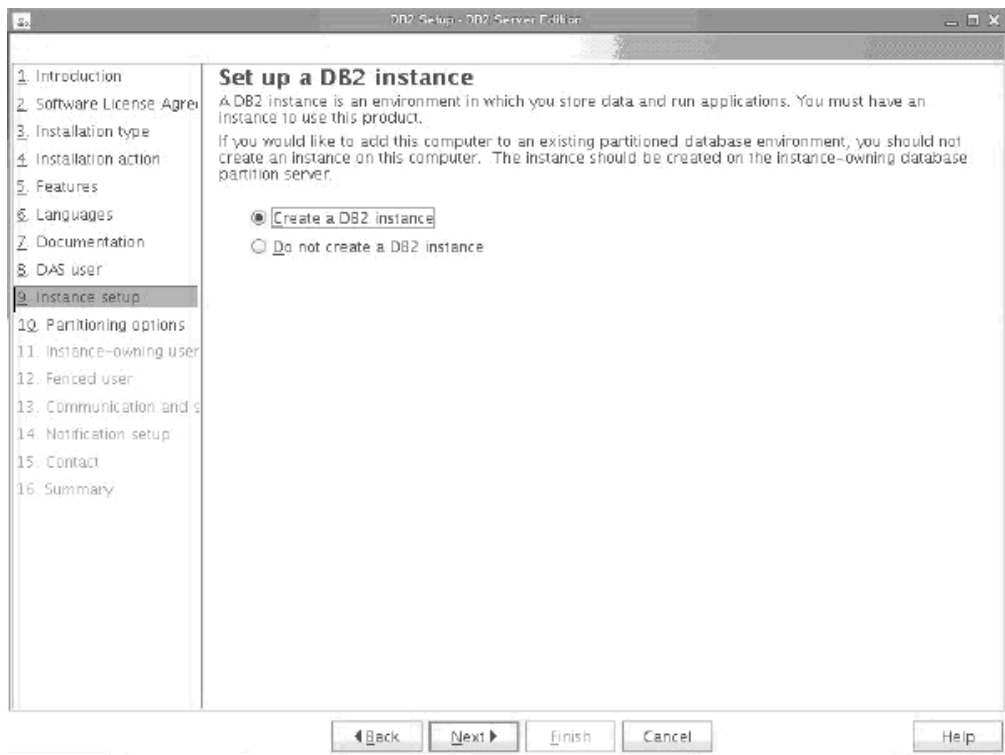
DB2 Setup - DB2 Server Edition

1. Introduction
2. Software License Agre
3. Installation type
4. Installation action
5. Features
6. Languages
7. Documentation
8. DAS user
9. Instance setup
10. Partitioning options
11. Instance-owning user
12. Fenced user
13. Communication and s
14. Notification setup
15. Contact
16. Summary

Set up a DB2 instance

A DB2 instance is an environment in which you store data and run applications. You must have an instance to use this product.

If you would like to add this computer to an existing partitioned database environment, you should not create an instance on this computer. The instance should be created on the instance-owning database partition server.

Create a DB2 instance

Do not create a DB2 instance

◀ Back Next ▶ Finish Cancel Help